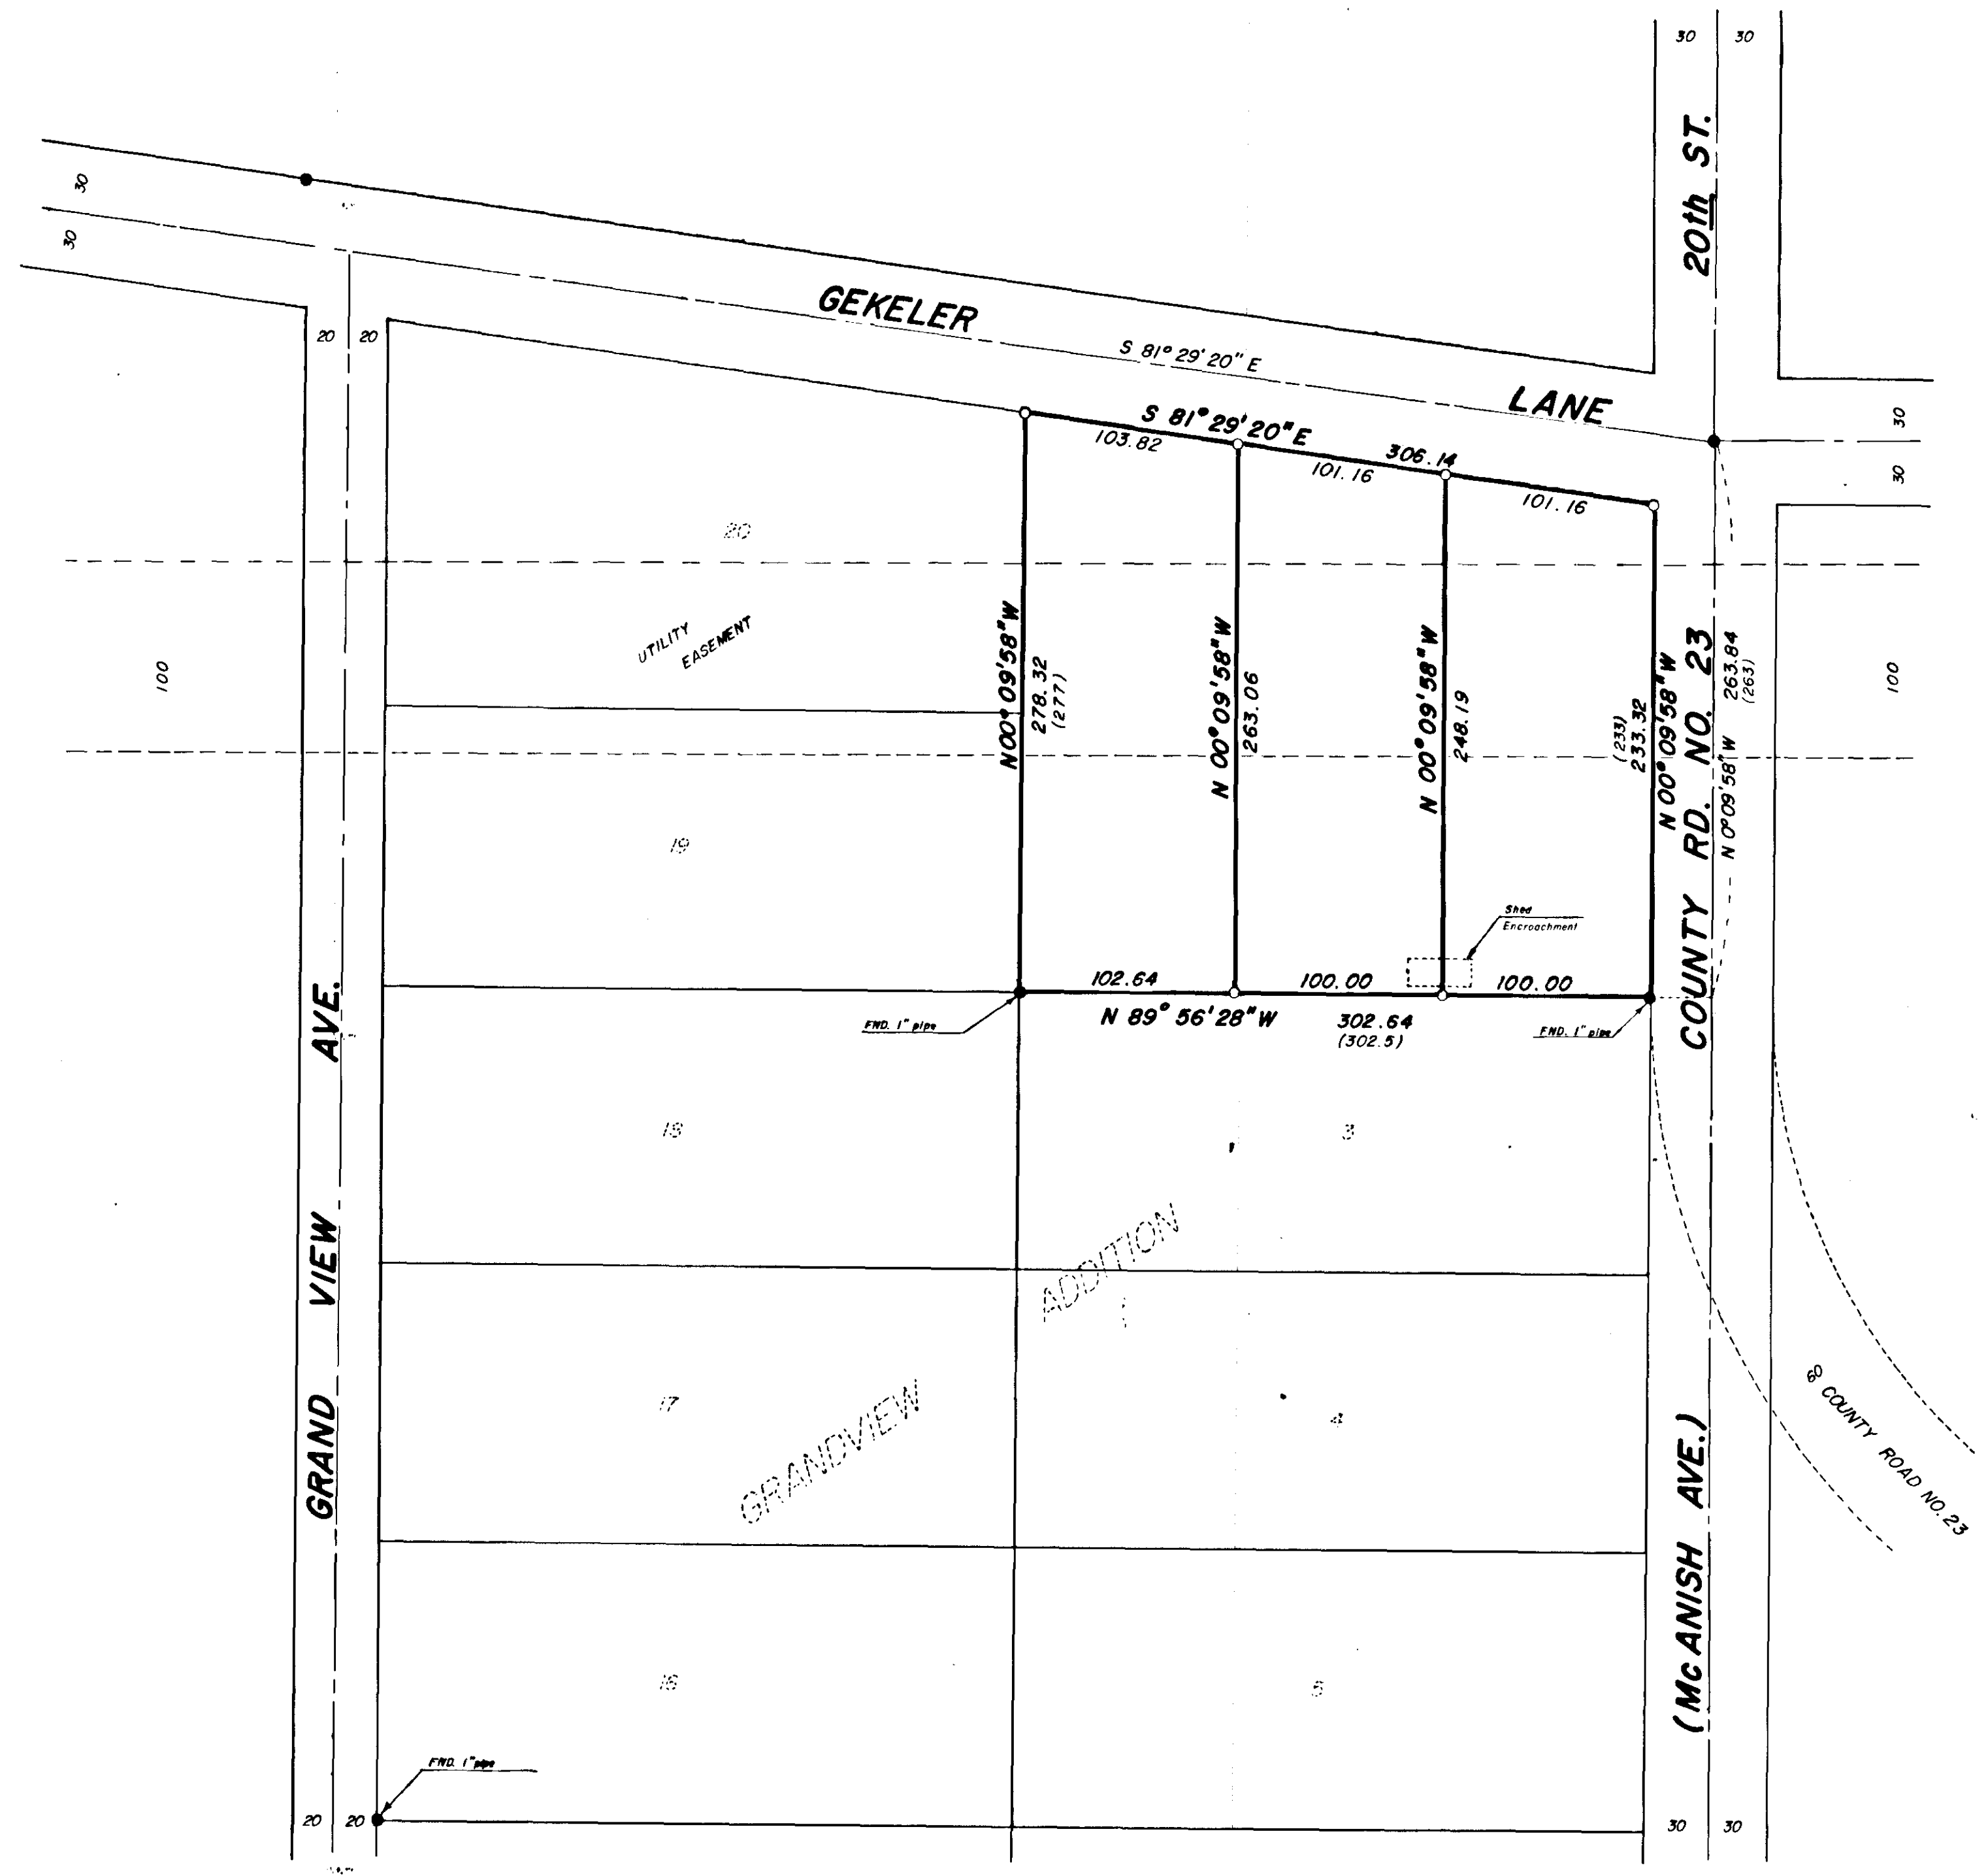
30 30

20th ST.

30

30

GEKELER

S 81° 29' 20" E

LANE

20 20

S 81° 29' 20" E

103.82

306.14

101.16

101.16

30

30

20

UTILITY EASEMENT

100

N00° 09' 58" W

278.32 (277)

N 00° 09' 58" W

263.06

N 00° 09' 58" W

248.19

(233) 233.32

N 00° 09' 58" W

COUNTY RD. NO. 23

263.84 (263)

N 0° 09' 58" W

100

19

Shed Encroachment

102.64

100.00

100.00

FND. 1" pipe

N 89° 56' 28" W

302.64 (302.5)

FND. 1" pipe

GRAND VIEW AVE.

18

3

ADDITION

17

GRANDVIEW

4

(McANISH AVE.)

60 COUNTY ROAD NO. 23

16

5

FND. 1" pipe

20 20

30 30